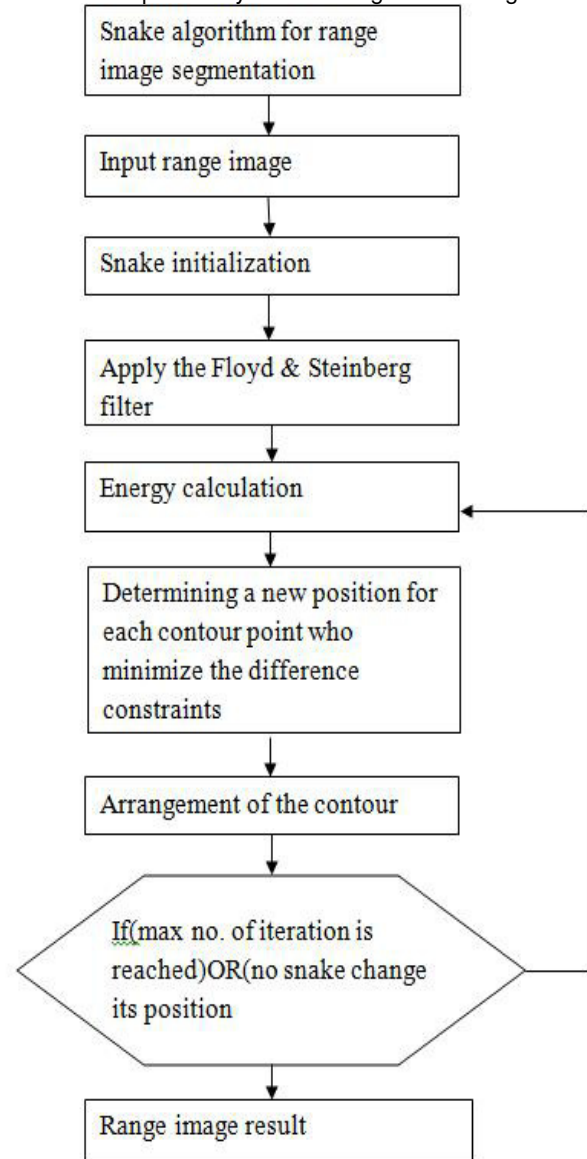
Snake algorithm for range image segmentation

Input range image

Snake initialization

Apply the Floyd & Steinberg filter

Energy calculation

Determining a new position for each contour point who minimize the difference constraints

Arrangement of the contour

If(max no. of iteration is reached)OR(no snake change its position

Range image result